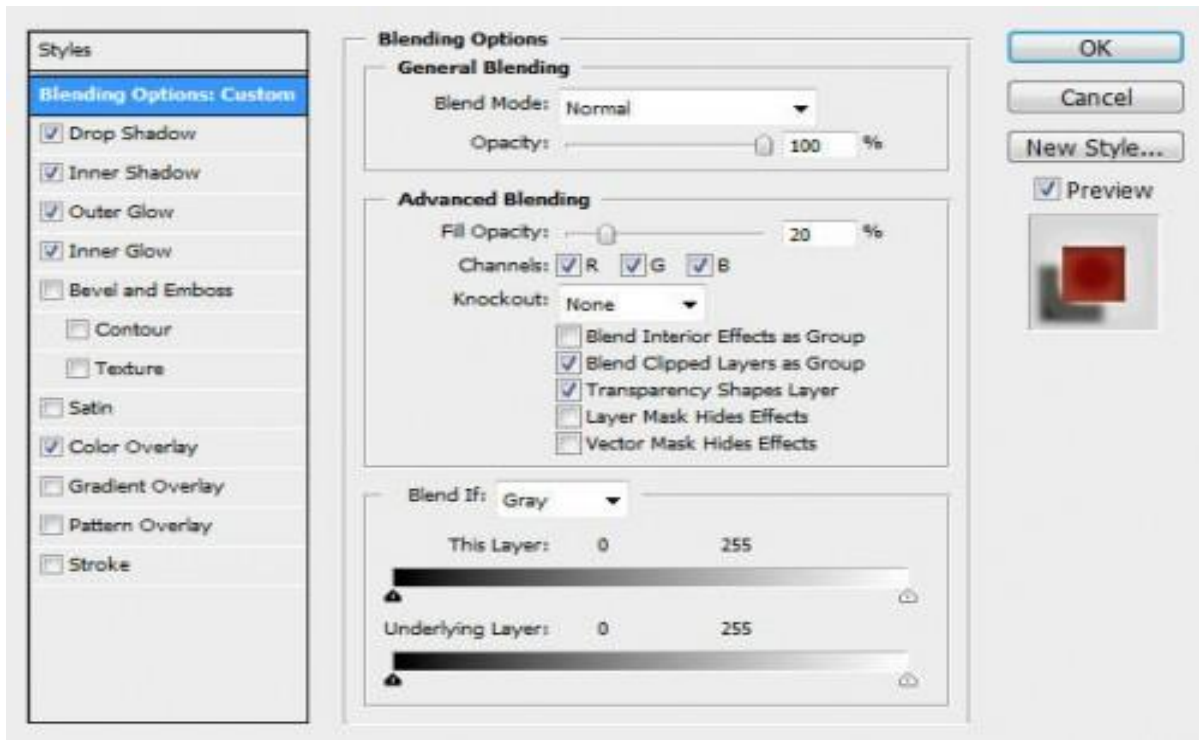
Styles

Blending Options: Custom

Drop Shadow

Inner Shadow

Outer Glow

Inner Glow

Bevel and Emboss

Contour

Texture

Satin

Color Overlay

Gradient Overlay

Pattern Overlay

Stroke

Blending Options

General Blending

Blend Mode: Normal

Opacity: 100 %

Advanced Blending

Fill Opacity: 20 %

Channels: R G B

Knockout: None

Blend Interior Effects as Group

Blend Clipped Layers as Group

Transparency Shapes Layer

Layer Mask Hides Effects

Vector Mask Hides Effects

Blend If: Gray

This Layer: 0 255

Underlying Layer: 0 255

OK

Cancel

New Style...

Preview